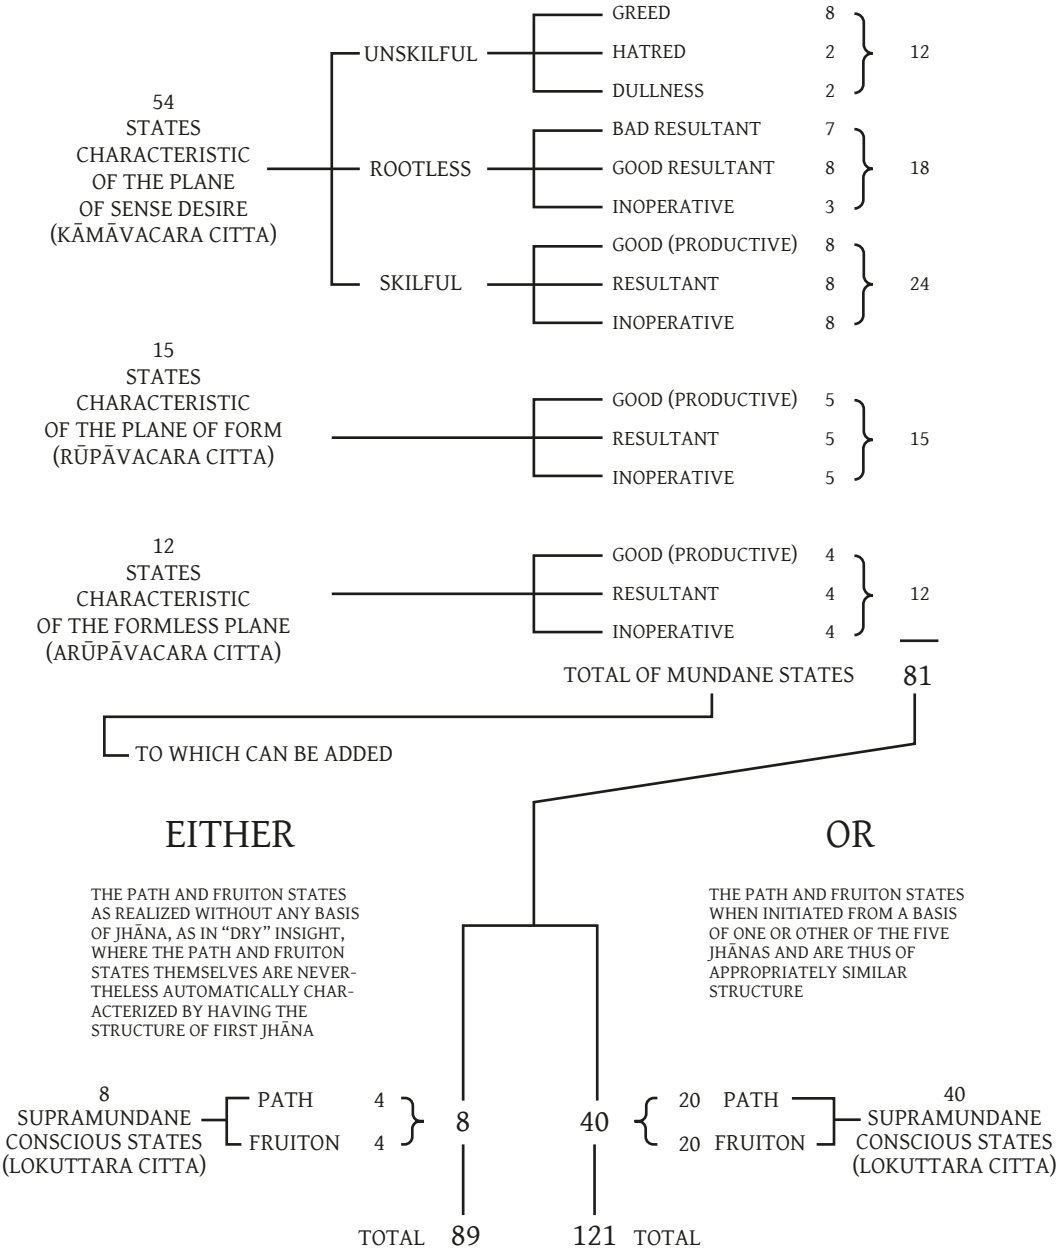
54
STATES
CHARACTERISTIC
OF THE PLANE
OF SENSE DESIRE
(KĀMĀVACARA CITTA)

UNSKILFUL
GREED 8
HATRED 2
DULLNESS 2
12

ROOTLESS
BAD RESULTANT 7
GOOD RESULTANT 8
INOPERATIVE 3
18

SKILFUL
GOOD (PRODUCTIVE) 8
RESULTANT 8
INOPERATIVE 8
24

15
STATES
CHARACTERISTIC
OF THE PLANE OF FORM
(RŪPĀVACARA CITTA)

GOOD (PRODUCTIVE) 5
RESULTANT 5
INOPERATIVE 5
15

12
STATES
CHARACTERISTIC
OF THE FORMLESS PLANE
(ARŪPĀVACARA CITTA)

GOOD (PRODUCTIVE) 4
RESULTANT 4
INOPERATIVE 4
12

TOTAL OF MUNDANE STATES 81

TO WHICH CAN BE ADDED

EITHER

THE PATH AND FRUITON STATES AS REALIZED WITHOUT ANY BASIS OF JHĀNA, AS IN "DRY" INSIGHT, WHERE THE PATH AND FRUITON STATES THEMSELVES ARE NEVERTHELESS AUTOMATICALLY CHARACTERIZED BY HAVING THE STRUCTURE OF FIRST JHĀNA

OR

THE PATH AND FRUITON STATES WHEN INITIATED FROM A BASIS OF ONE OR OTHER OF THE FIVE JHĀNAS AND ARE THUS OF APPROPRIATELY SIMILAR STRUCTURE

8
SUPRAMUNDANE
CONSCIOUS STATES
(LOKUTTARA CITTA)

PATH 4
FRUITON 4
8

40
20 PATH
20 FRUITON

40
SUPRAMUNDANE
CONSCIOUS STATES
(LOKUTTARA CITTA)

TOTAL 89

121 TOTAL